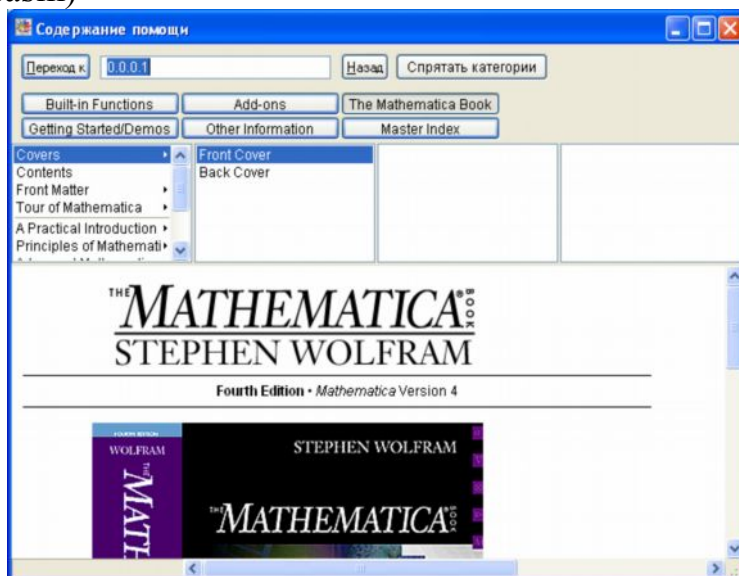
Содержание помощи

Переход к 0.0.0.1 Назад Спрятать категории

Built-in Functions | Add-ons | The Mathematica Book
Getting Started/Demos | Other Information | Master Index

Covers
Contents
Front Matter
Tour of Mathematica
A Practical Introduction
Principles of Mathemati

Front Cover
Back Cover

THE MATHEMATICA BOOK
STEPHEN WOLFRAM

Fourth Edition • Mathematica Version 4

FOURTH EDITION
WOLFRAM
THE MATH

STEPHEN WOLFRAM
THE MATHEMATICA BOOK